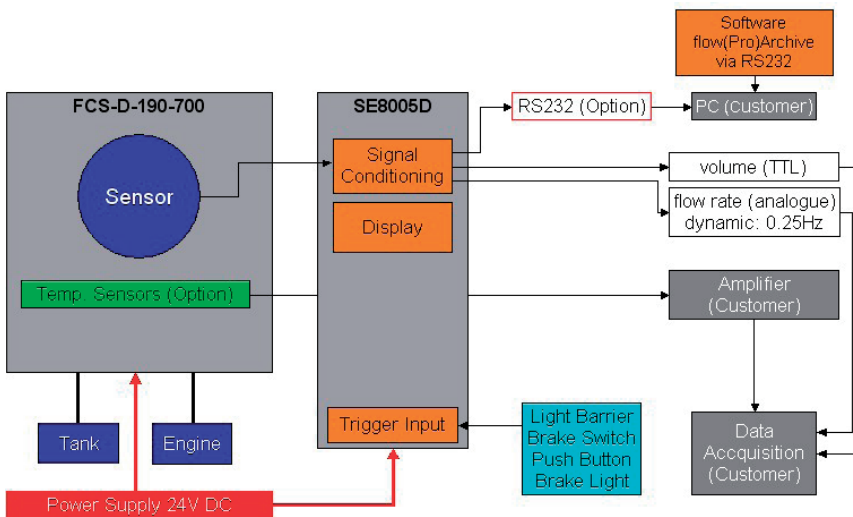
Software flow(Pro)Archive via RS232

FCS-D-190-700

Sensor

Temp. Sensors (Option)

SE8005D

Signal Conditioning

Display

Trigger Input

RS232 (Option)

PC (customer)

volume (TTL)

flow rate (analogue) dynamic: 0.25Hz

Amplifier (Customer)

Data Acquisition (Customer)

Light Barrier Brake Switch Push Button Brake Light

Tank

Engine

Power Supply 24V DC